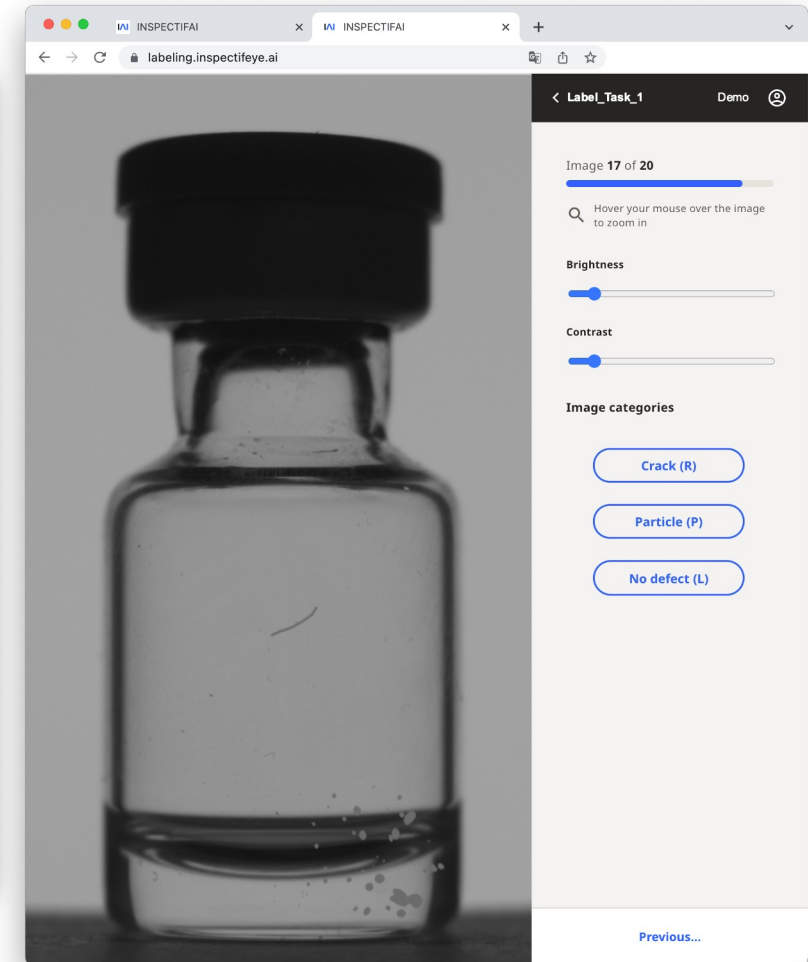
INSPECTIFAI
INSPECTIFAI
labeling.inspectifeye.ai

< Label_Task_1
Demo

Image **17** of **20**

Hover your mouse over the image to zoom in

Brightness

Contrast

Image categories

Crack (R)

Particle (P)

No defect (L)

Previous...